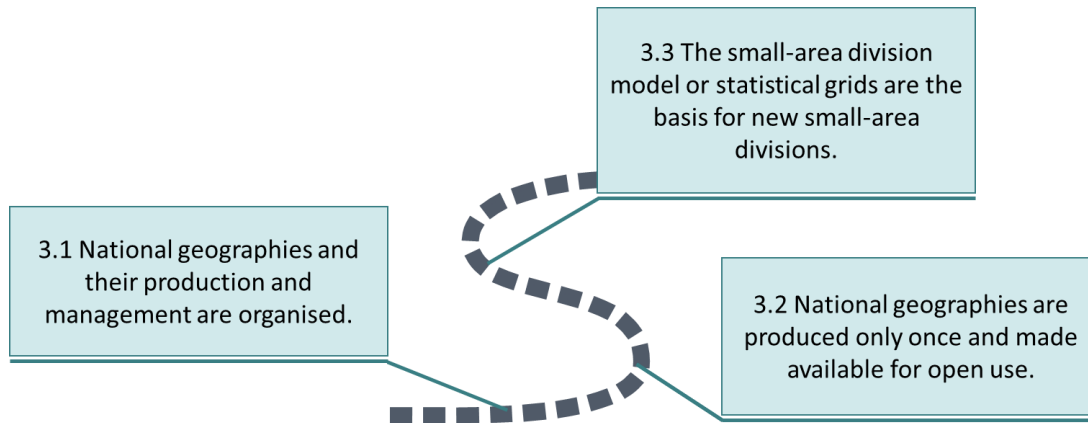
3.3 The small-area division model or statistical grids are the basis for new small-area divisions.

3.1 National geographies and their production and management are organised.

3.2 National geographies are produced only once and made available for open use.